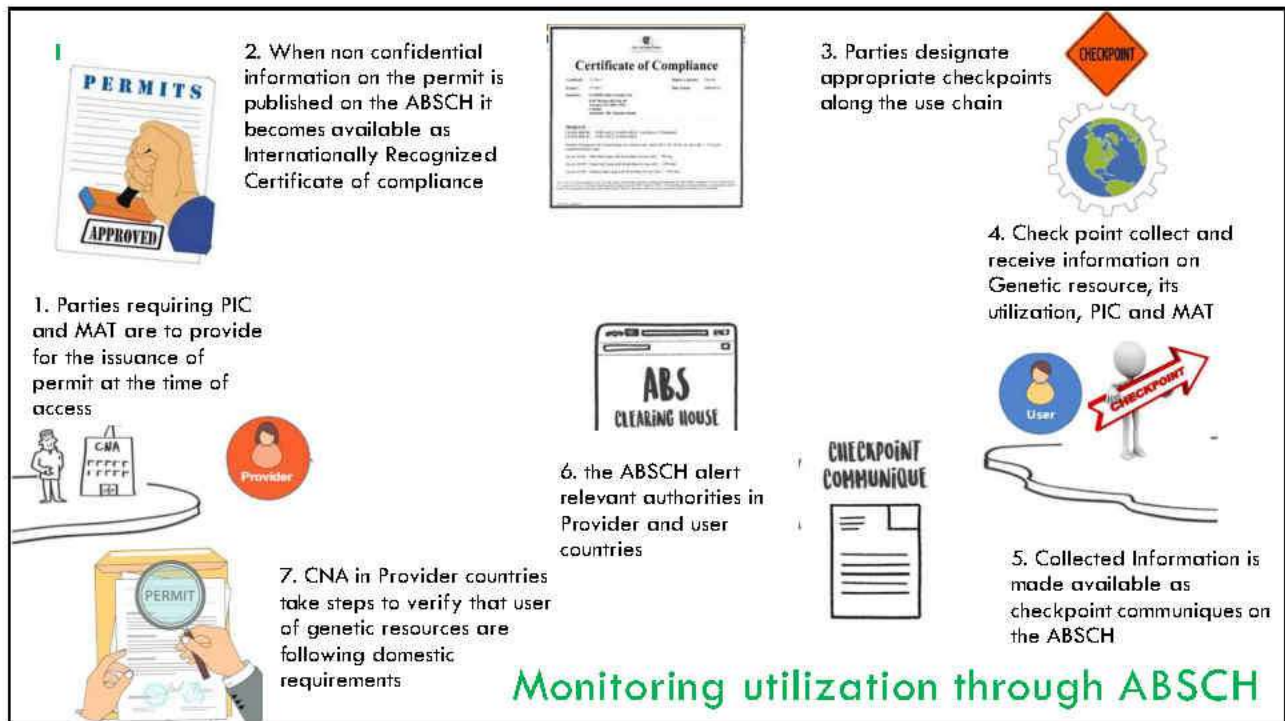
PERMITS

APPROVED

2. When non confidential information on the permit is published on the ABSCH it becomes available as Internationally Recognized Certificate of compliance

Certificate of Compliance

3. Parties designate appropriate checkpoints along the use chain

CHECKPOINT

4. Check point collect and receive information on Genetic resource, its utilization, PIC and MAT

1. Parties requiring PIC and MAT are to provide for the issuance of permit at the time of access

ABS CLEARING HOUSE

User

CHECKPOINT

CNA

Provider

6. the ABSCH alert relevant authorities in Provider and user countries

CHECKPOINT COMMUNIQUE

5. Collected Information is made available as checkpoint communiques on the ABSCH

PERMIT

7. CNA in Provider countries take steps to verify that user of genetic resources are following domestic requirements

Monitoring utilization through ABSCH